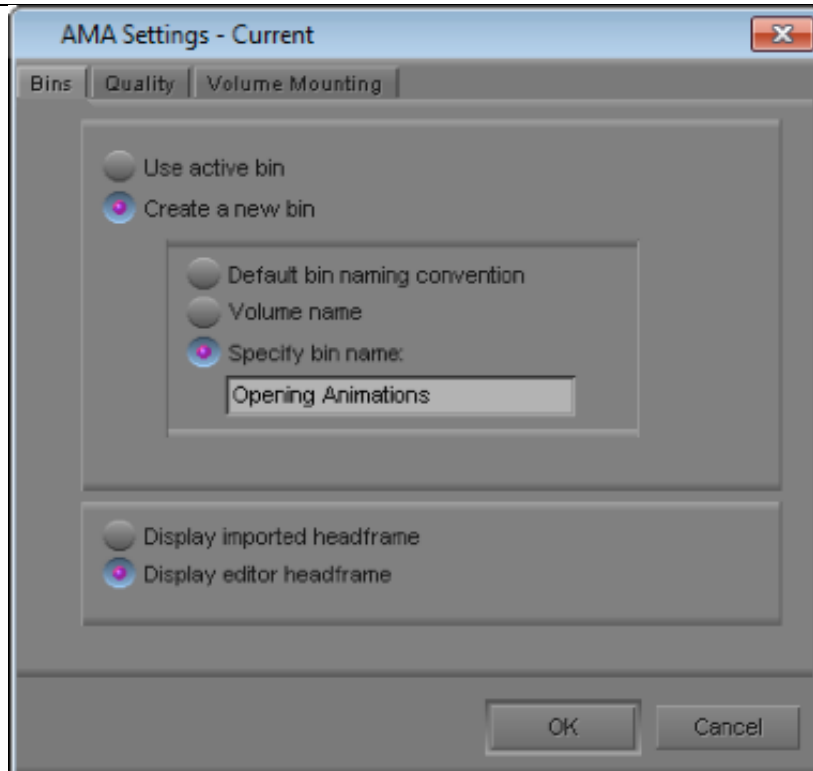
AMA Settings - Current

Bins | Quality | Volume Mounting

Use active bin
Create a new bin

Default bin naming convention
Volume name
Specify bin name:
Opening Animations

Display imported headframe
Display editor headframe

OK
Cancel